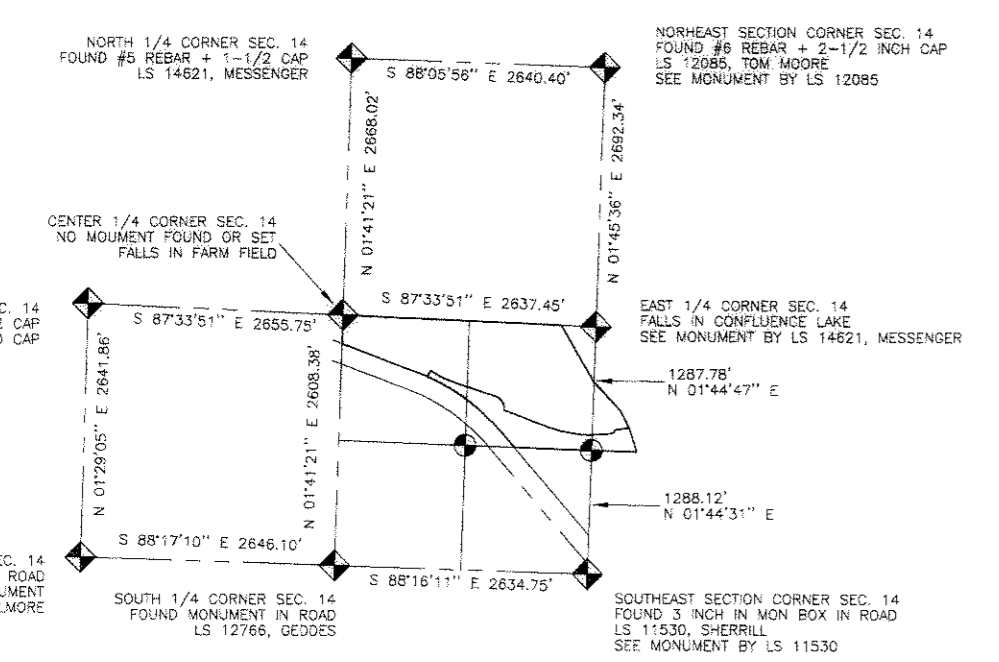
NORTH 1/4 CORNER SEC. 14
FOUND #5 REBAR + 1-1/2 CAP
LS 14621, MESSENGER

NORHEAST SECTION CORNER SEC. 14
FOUND #6 REBAR + 2-1/2 INCH CAP
LS 12085, TOM MOORE
SEE MONUMENT BY LS 12085

S 88°05'56" E 2640.40'

N 01°41'21" E 2668.02'

N 01°45'36" E 2692.34'

CENTER 1/4 CORNER SEC. 14
NO MOUMENT FOUND OR SET
FALLS IN FARM FIELD

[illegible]C. 14
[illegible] CAP
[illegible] CAP

S 87°33'51" E 2655.75'

S 87°33'51" E 2637.45'

EAST 1/4 CORNER SEC. 14
FALLS IN CONFLUENCE LAKE
SEE MONUMENT BY LS 14621, MESSENGER

N 01°29'05" E 2641.86'

N 01°41'21" E 2608.38'

1287.78'
N 01°44'47" E

1288.12'
N 01°44'31" E

S 88°17'10" E 2646.10'

S 88°16'11" E 2634.75'

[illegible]EC. 14
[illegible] ROAD
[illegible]UMENT
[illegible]LMORE

SOUTH 1/4 CORNER SEC. 14
FOUND MONUMENT IN ROAD
LS 12766, GEDDES

SOUTHEAST SECTION CORNER SEC. 14
FOUND 3 INCH IN MON BOX IN ROAD
LS 11530, SHERRILL
SEE MONUMENT BY LS 11530